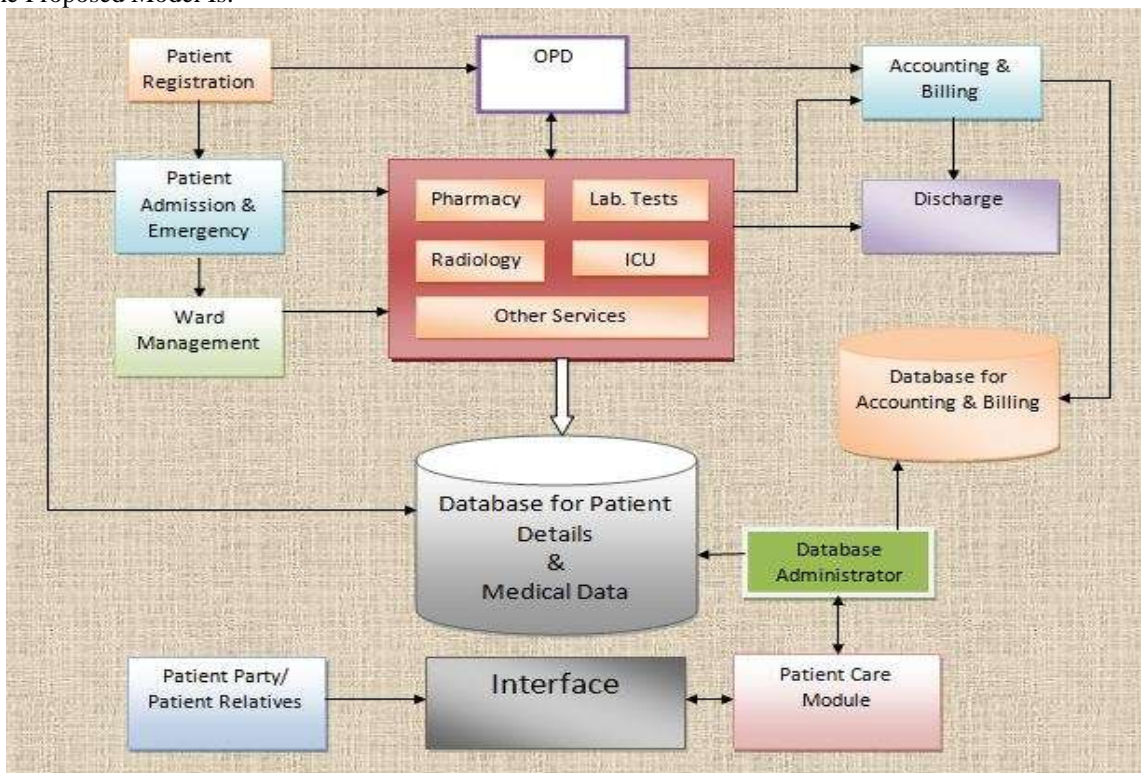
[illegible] Proposed Model is:

Patient Registration

OPD

Accounting & Billing

Patient Admission & Emergency

Pharmacy

Lab. Tests

Discharge

Radiology

ICU

Ward Management

Other Services

Database for Accounting & Billing

Database for Patient Details & Medical Data

Database Administrator

Patient Party/ Patient Relatives

Interface

Patient Care Module